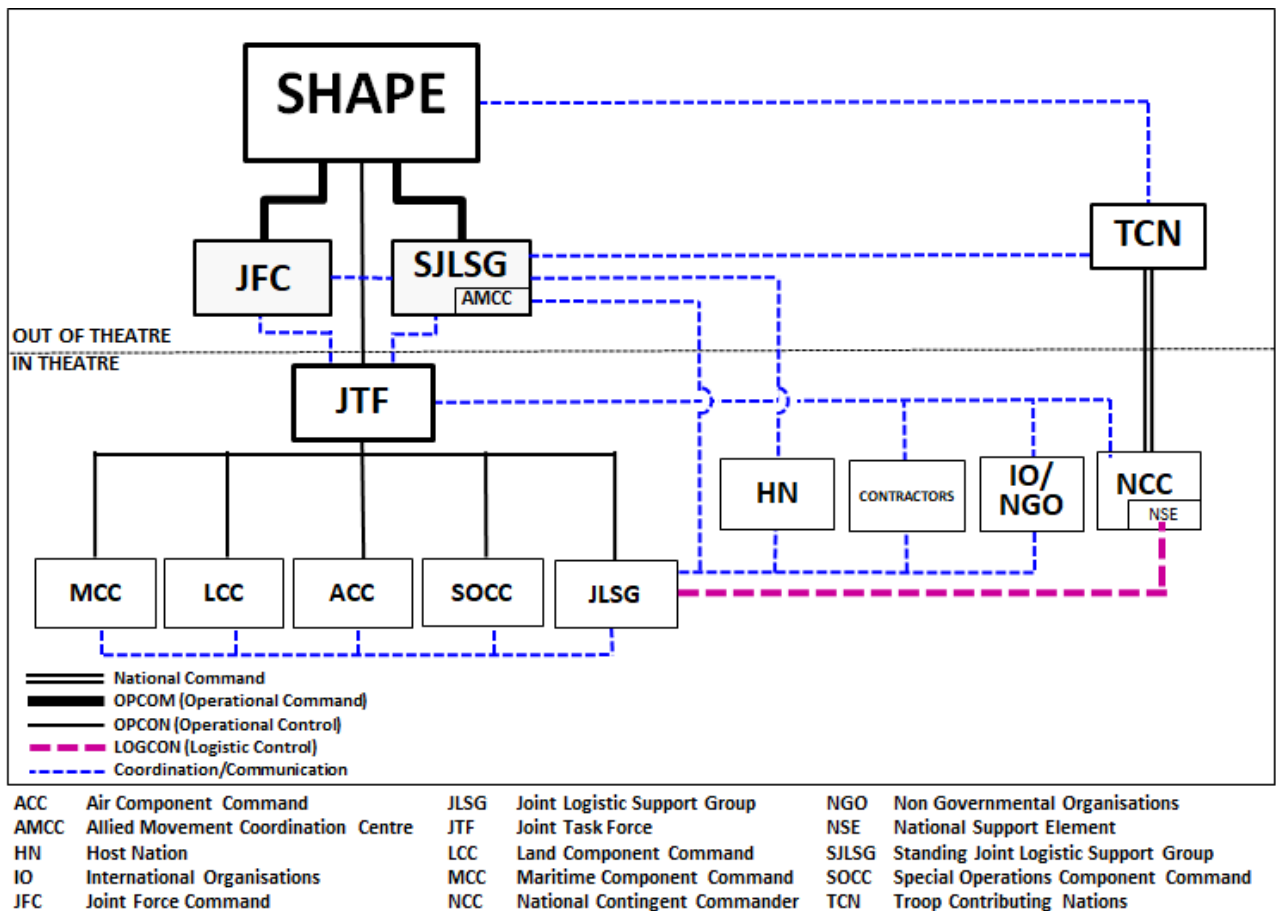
SHAPE

TCN

JFC

SJLSG

AMCC

OUT OF THEATRE

IN THEATRE

JTF

HN

CONTRACTORS

IO/
NGO

NCC

NSE

MCC

LCC

ACC

SOCC

JLSG

National Command
OPCOM (Operational Command)
OPCON (Operational Control)
LOGCON (Logistic Control)
Coordination/Communication

| | | | | | |
|---|---|---|---|---|---|
| ACC | Air Component Command | JLSG | Joint Logistic Support Group | NGO | Non Governmental Organisations |
| AMCC | Allied Movement Coordination Centre | JTF | Joint Task Force | NSE | National Support Element |
| HN | Host Nation | LCC | Land Component Command | SJLSG | Standing Joint Logistic Support Group |
| IO | International Organisations | MCC | Maritime Component Command | SOCC | Special Operations Component Command |
| JFC | Joint Force Command | NCC | National Contingent Commander | TCN | Troop Contributing Nations |